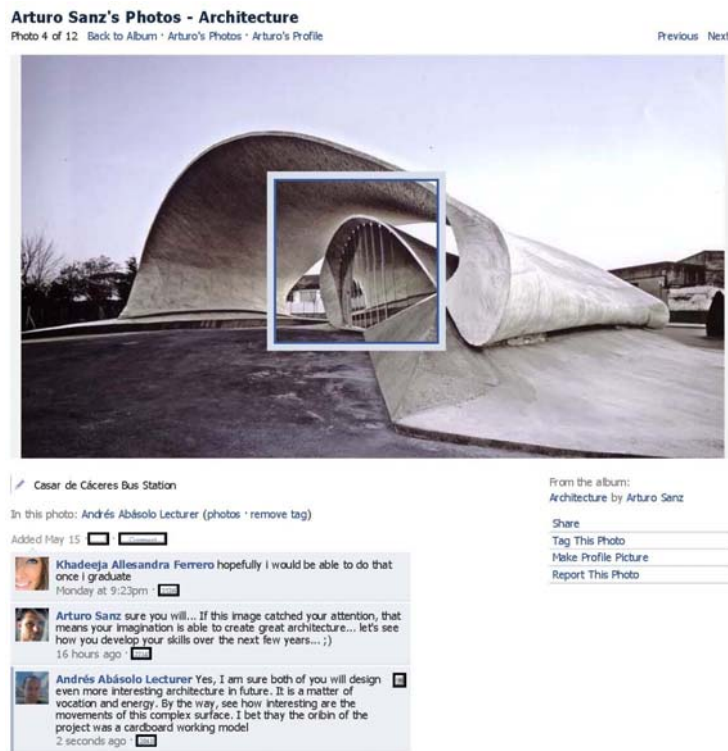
Arturo Sanz's Photos - Architecture
Photo 4 of 12 Back to Album · Arturo's Photos · Arturo's Profile

Previous Next

Casar de Cáceres Bus Station

In this photo: Andrés Abásolo Lecturer (photos · remove tag)

Added May 15 · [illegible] · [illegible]

Khadeeja Allesandra Ferrero hopefully i would be able to do that once i graduate
Monday at 9:23pm · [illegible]

Arturo Sanz sure you will... If this image catched your attention, that means your imagination is able to create great architecture... let's see how you develop your skills over the next few years... ;)
16 hours ago · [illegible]

Andrés Abásolo Lecturer Yes, I am sure both of you will design even more interesting architecture in future. It is a matter of vocation and energy. By the way, see how interesting are the movements of this complex surface. I bet thay the oribin of the project was a cardboard working model
2 seconds ago · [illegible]

From the album:
Architecture by Arturo Sanz

Share
Tag This Photo
Make Profile Picture
Report This Photo